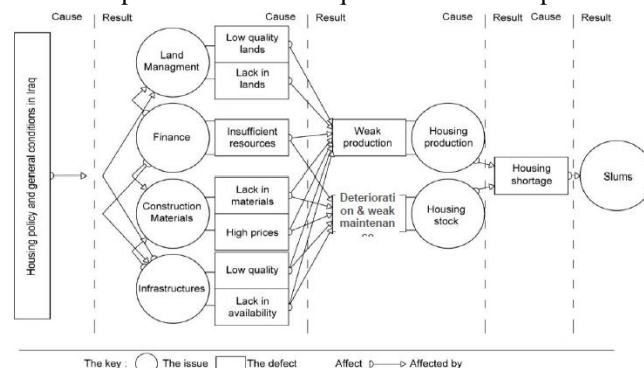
Cause | Result | Cause | Result | Cause | Result | Cause | Result

Housing policy and general conditions in Iraq

Land Managment

Low quality lands

Lack in lands

Finance

Insufficient resources

Construction Materials

Lack in materials

High prices

Infrastructures

Low quality

Lack in availability

Weak production

Deteriorati on & weak maintenan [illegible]

Housing production

Housing stock

Housing shortage

Slums

The key : The issue The defect Affect Affected by